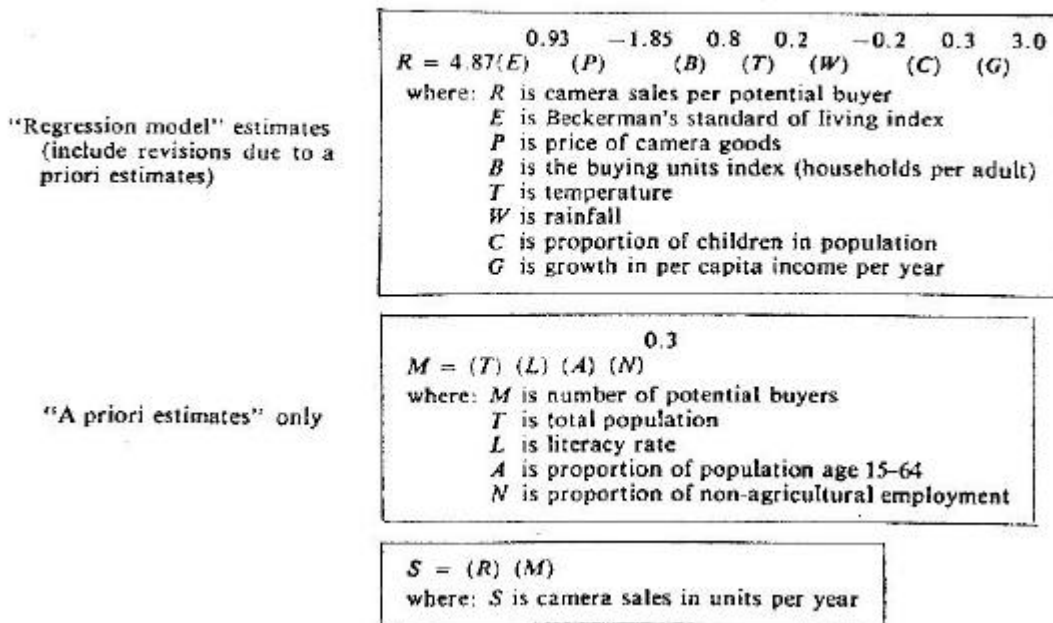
"Regression model" estimates (include revisions due to a priori estimates)

$R = 4.87(E)^{0.93} (P)^{-1.85} (B)^{0.8} (T)^{0.2} (W)^{-0.2} (C)^{0.3} (G)^{3.0}$

where: $R$ is camera sales per potential buyer
$E$ is Beckerman's standard of living index
$P$ is price of camera goods
$B$ is the buying units index (households per adult)
$T$ is temperature
$W$ is rainfall
$C$ is proportion of children in population
$G$ is growth in per capita income per year

"A priori estimates" only

$M = (T) (L) (A)^{0.3} (N)$

where: $M$ is number of potential buyers
$T$ is total population
$L$ is literacy rate
$A$ is proportion of population age 15–64
$N$ is proportion of non-agricultural employment

$S = (R) (M)$

where: $S$ is camera sales in units per year